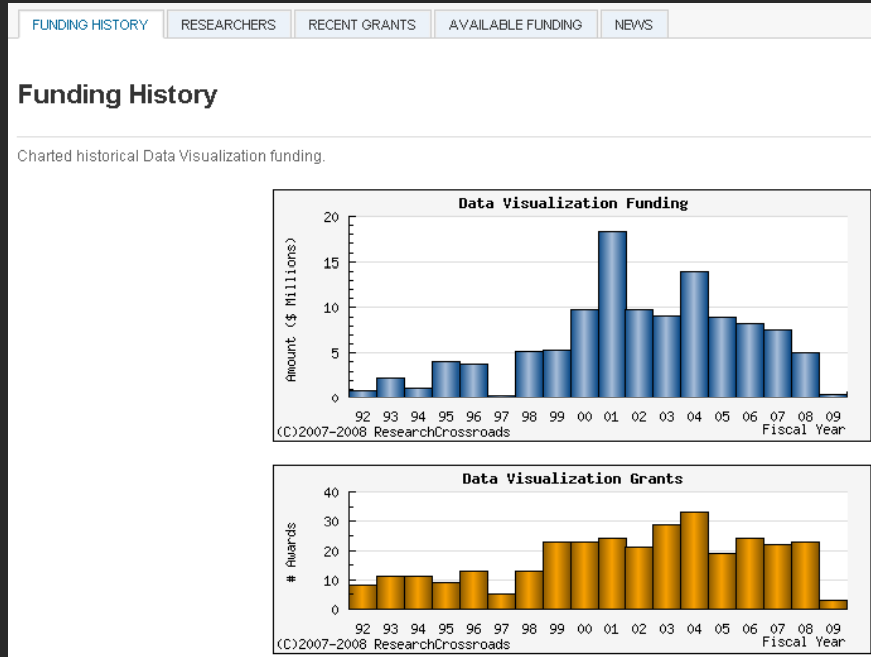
FUNDING HISTORY | RESEARCHERS | RECENT GRANTS | AVAILABLE FUNDING | NEWS

Funding History

Charted historical Data Visualization funding.

Data Visualization Funding

Amount ($ Millions)

20
15
10
5
0

92 93 94 95 96 97 98 99 00 01 02 03 04 05 06 07 08 09

(C)2007-2008 ResearchCrossroads

Fiscal Year

Data Visualization Grants

# Awards

40
30
20
10
0

92 93 94 95 96 97 98 99 00 01 02 03 04 05 06 07 08 09

(C)2007-2008 ResearchCrossroads

Fiscal Year